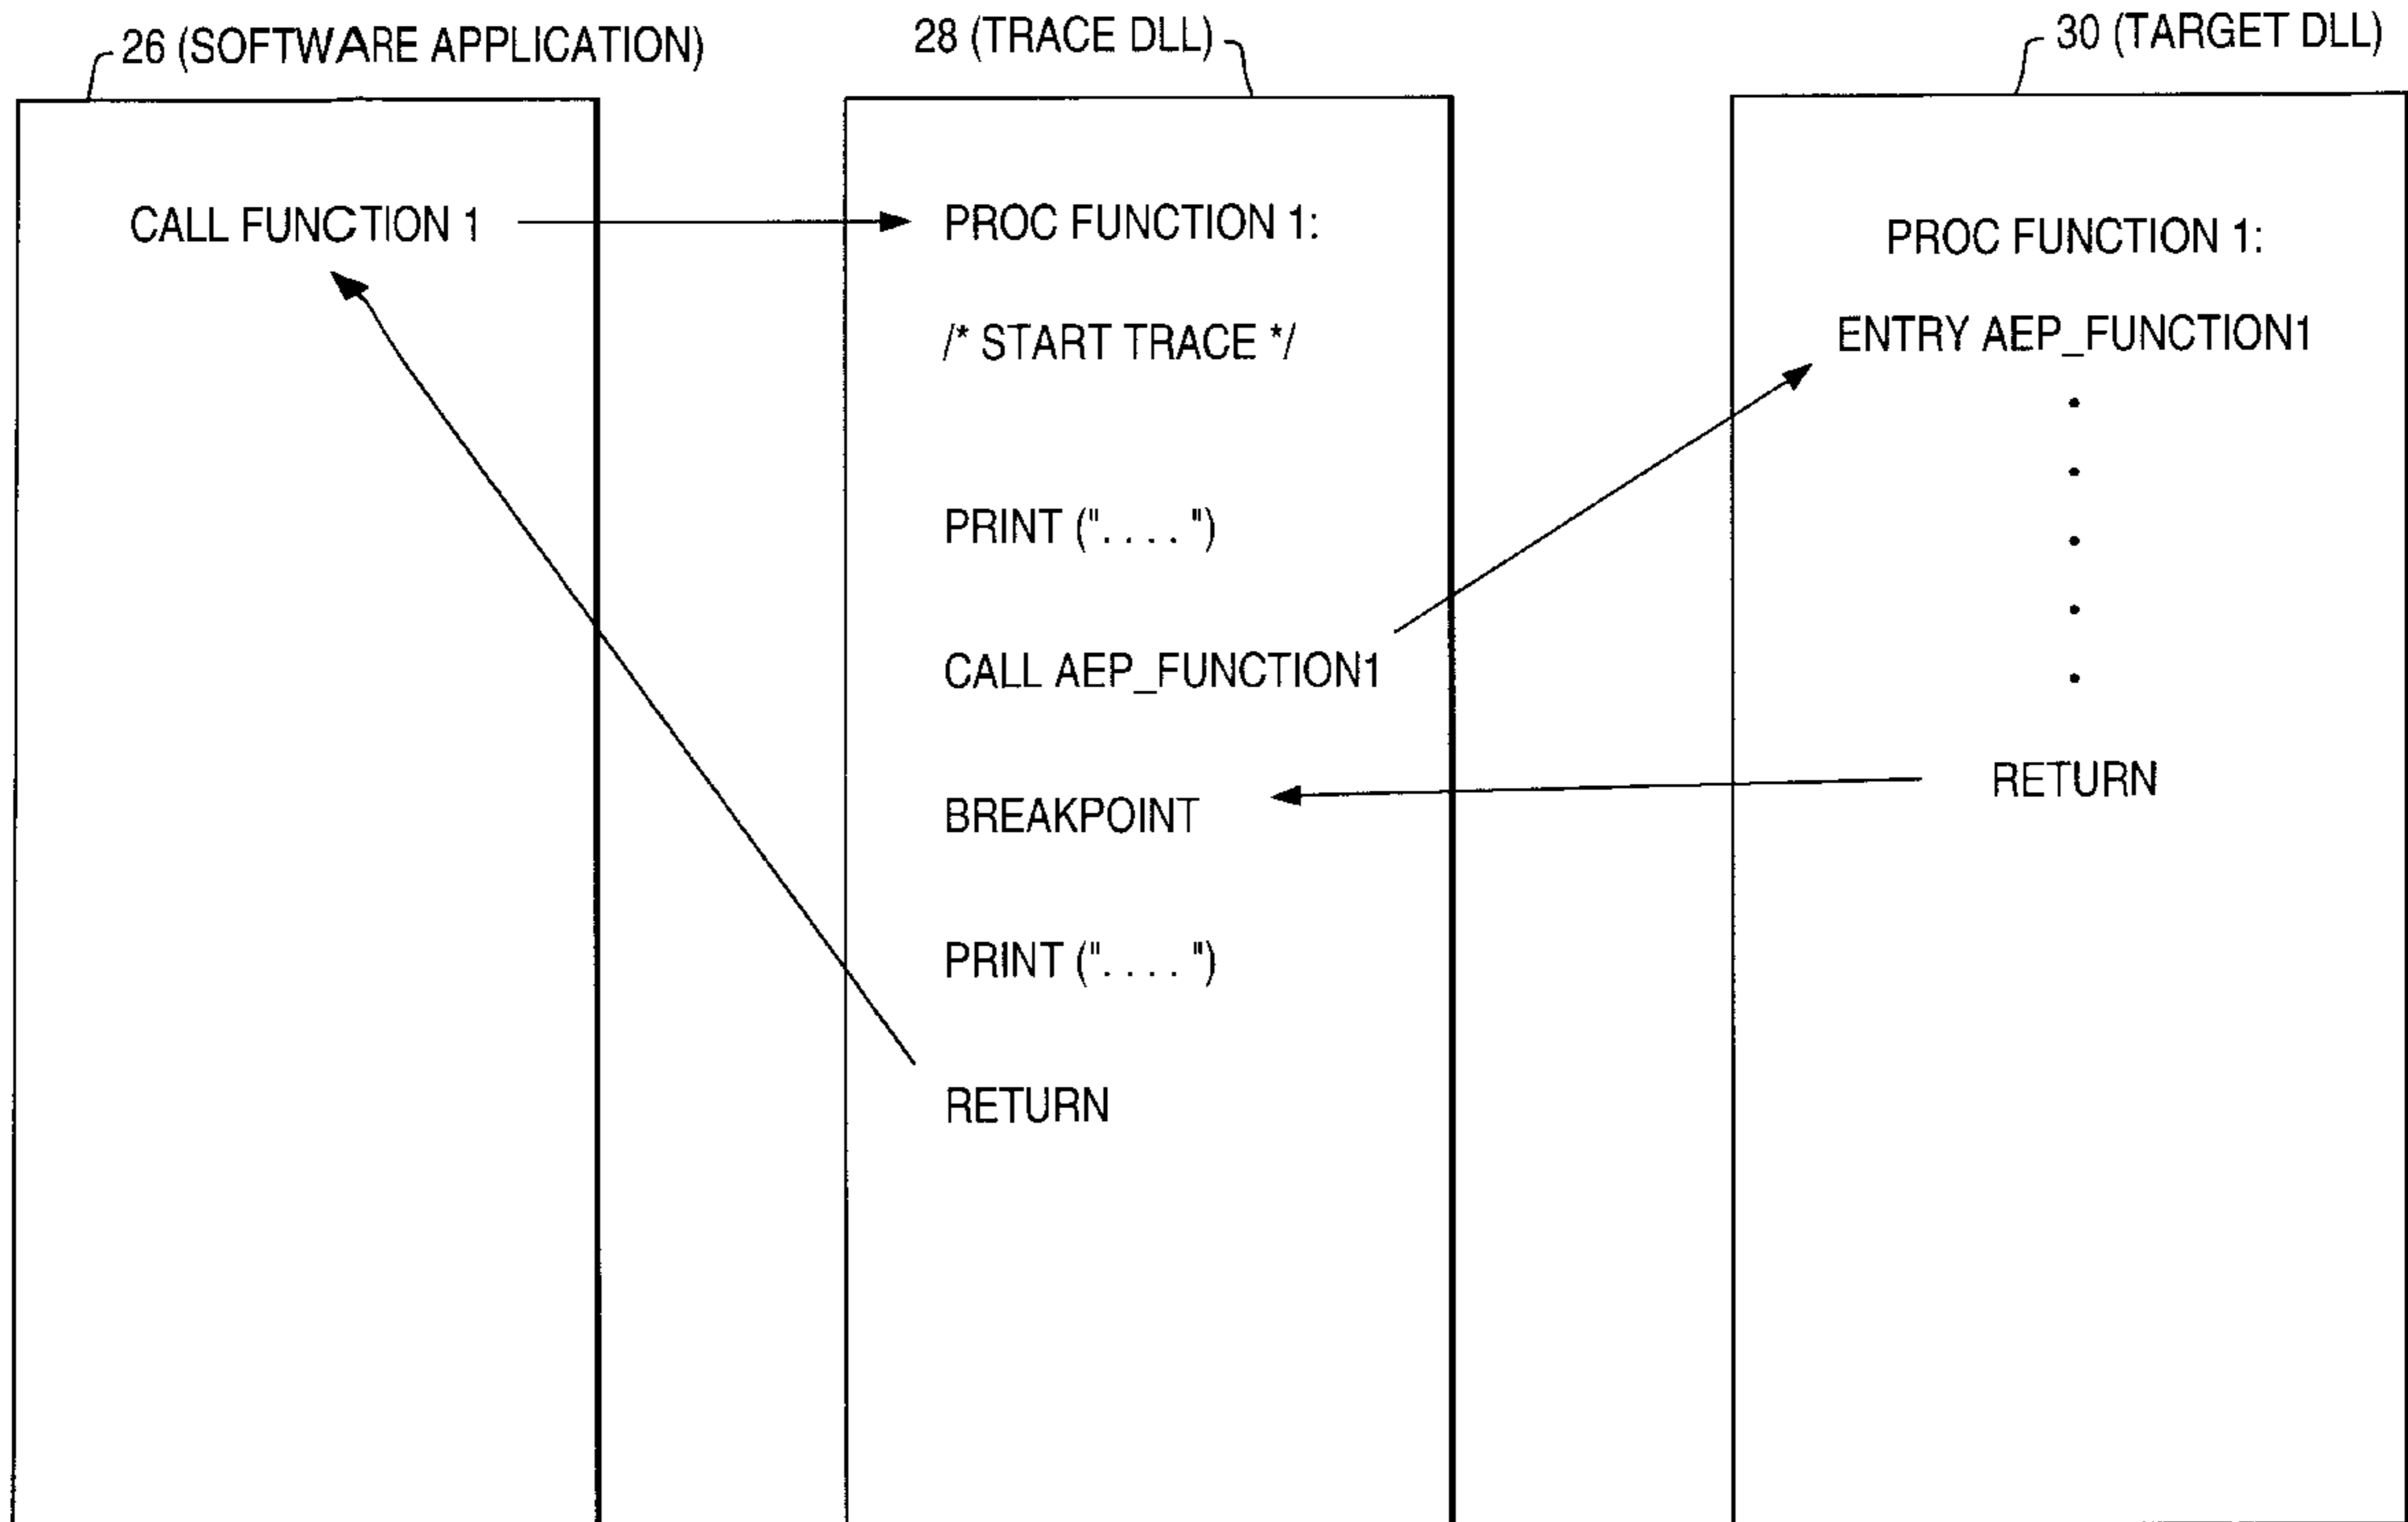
26 (SOFTWARE APPLICATION)

CALL FUNCTION 1

28 (TRACE DLL)

PROC FUNCTION 1:

/* START TRACE */

PRINT (". . . . ")

CALL AEP_FUNCTION1

BREAKPOINT

PRINT (". . . . ")

RETURN

30 (TARGET DLL)

PROC FUNCTION 1:

ENTRY AEP_FUNCTION1

•
•
•
•
•

RETURN